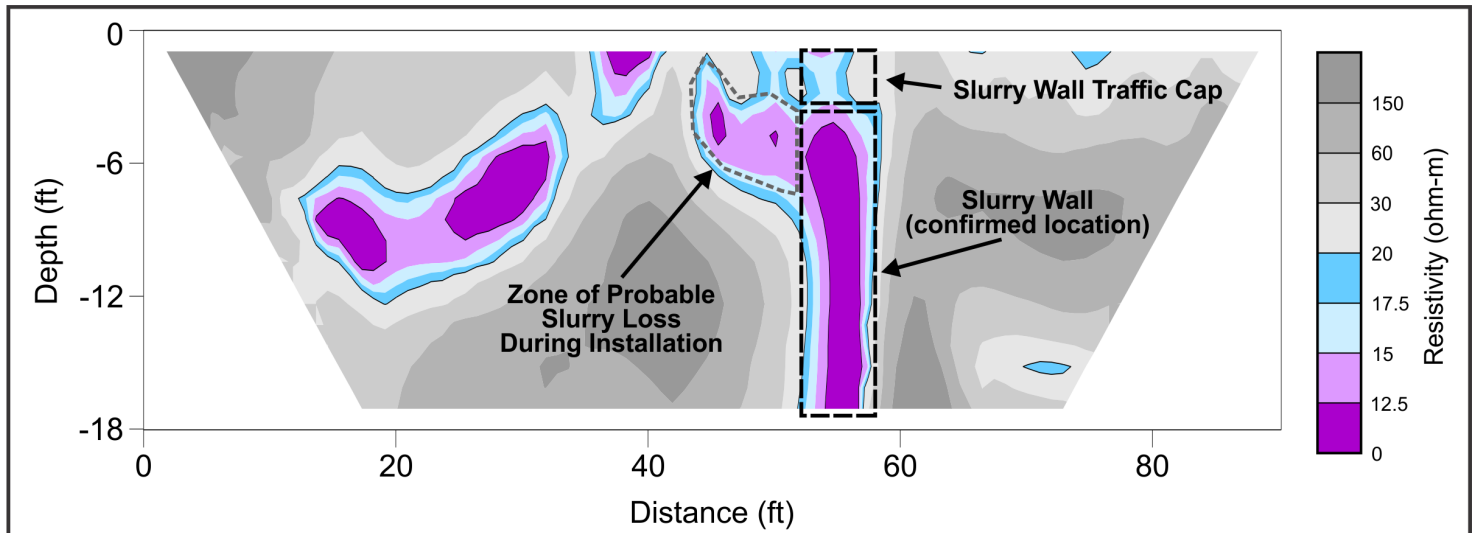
0
-6
-12
-18
Depth (ft)
0
20
40
60
80
Distance (ft)
Slurry Wall Traffic Cap
Slurry Wall (confirmed location)
Zone of Probable Slurry Loss During Installation
150
60
30
20
17.5
15
12.5
0
Resistivity (ohm-m)